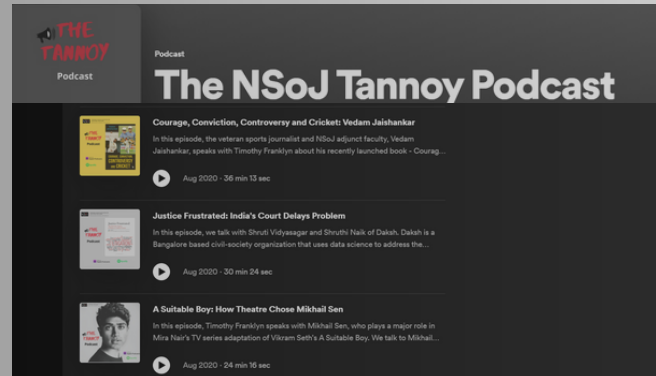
THE TANNOY
Podcast

Podcast
The NSoJ Tannoy Podcast

Courage, Conviction, Controversy and Cricket: Vedam Jaishankar
In this episode, the veteran sports journalist and NSoJ adjunct faculty, Vedam Jaishankar, speaks with Timothy Franklyn about his recently launched book - Courag...
Aug 2020 · 36 min 13 sec

Justice Frustrated: India's Court Delays Problem
In this episode, we talk with Shruti Vidyasagar and Shruthi Naik of Daksh. Daksh is a Bangalore based civil-society organization that uses data science to address the...
Aug 2020 · 30 min 24 sec

A Suitable Boy: How Theatre Chose Mikhail Sen
In this episode, Timothy Franklyn speaks with Mikhail Sen, who plays a major role in Mira Nair's TV series adaptation of Vikram Seth's A Suitable Boy. We talk to Mikhail...
Aug 2020 · 24 min 16 sec